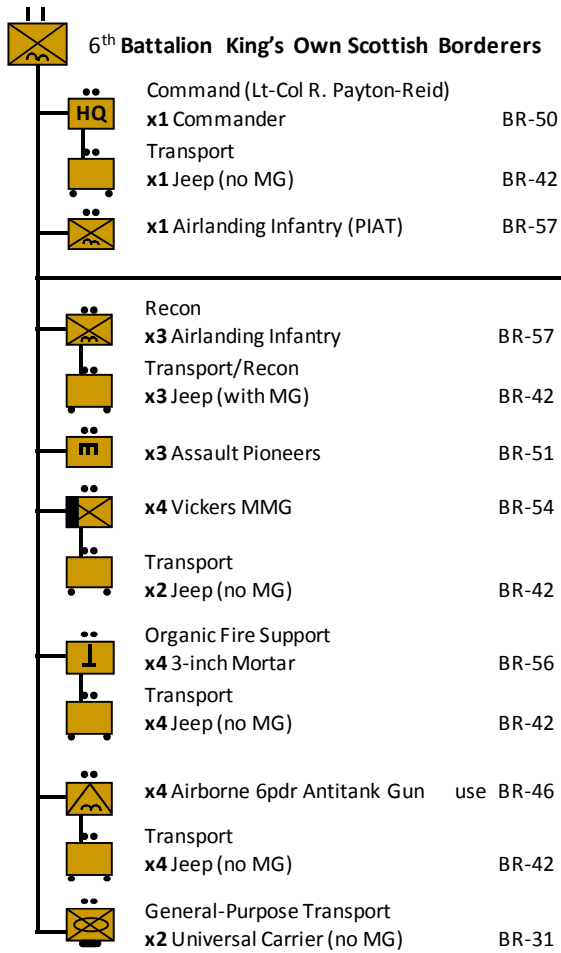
$6^{th}$ **Battalion King's Own Scottish Borderers**

HQ

Command (Lt-Col R. Payton-Reid)
**x1** Commander BR-50

Transport
**x1** Jeep (no MG) BR-42

**x1** Airlanding Infantry (PIAT) BR-57

Recon
**x3** Airlanding Infantry BR-57

Transport/Recon
**x3** Jeep (with MG) BR-42

**x3** Assault Pioneers BR-51

**x4** Vickers MMG BR-54

Transport
**x2** Jeep (no MG) BR-42

Organic Fire Support
**x4** 3-inch Mortar BR-56

Transport
**x4** Jeep (no MG) BR-42

**x4** Airborne 6pdr Antitank Gun use BR-46

Transport
**x4** Jeep (no MG) BR-42

General-Purpose Transport
**x2** Universal Carrier (no MG) BR-31